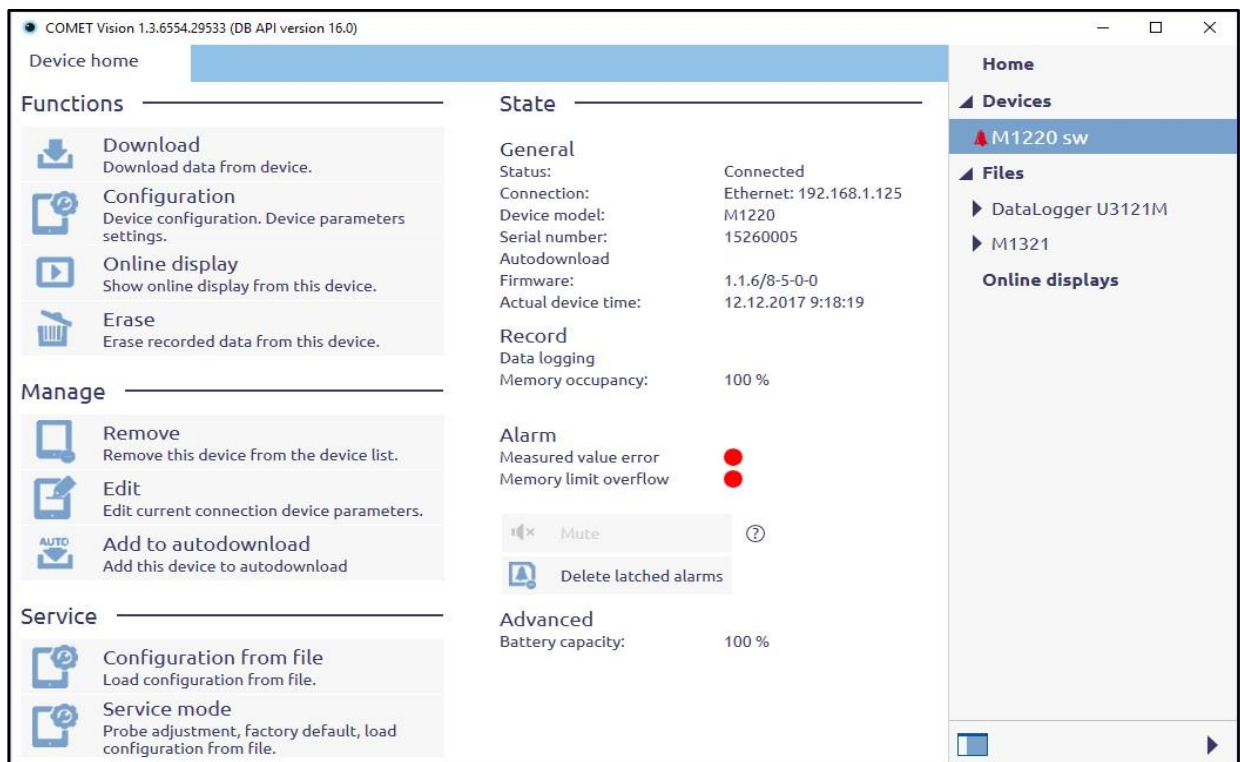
COMET Vision 1.3.6554.29533 (DB API version 16.0)

Device home

Functions

Download
Download data from device.

Configuration
Device configuration. Device parameters settings.

Online display
Show online display from this device.

Erase
Erase recorded data from this device.

Manage

Remove
Remove this device from the device list.

Edit
Edit current connection device parameters.

AUTO
Add to autodownload
Add this device to autodownload

Service

Configuration from file
Load configuration from file.

Service mode
Probe adjustment, factory default, load configuration from file.

State

General

| | |
|---|---|
| Status: | Connected |
| Connection: | Ethernet: 192.168.1.125 |
| Device model: | M1220 |
| Serial number: | 15260005 |
| Autodownload | |
| Firmware: | 1.1.6/8-5-0-0 |
| Actual device time: | 12.12.2017 9:18:19 |

Record
Data logging
Memory occupancy: 100 %

Alarm
Measured value error
Memory limit overflow

Mute

Delete latched alarms

Advanced
Battery capacity: 100 %

Home
Devices
M1220 sw
Files
DataLogger U3121M
M1321
Online displays